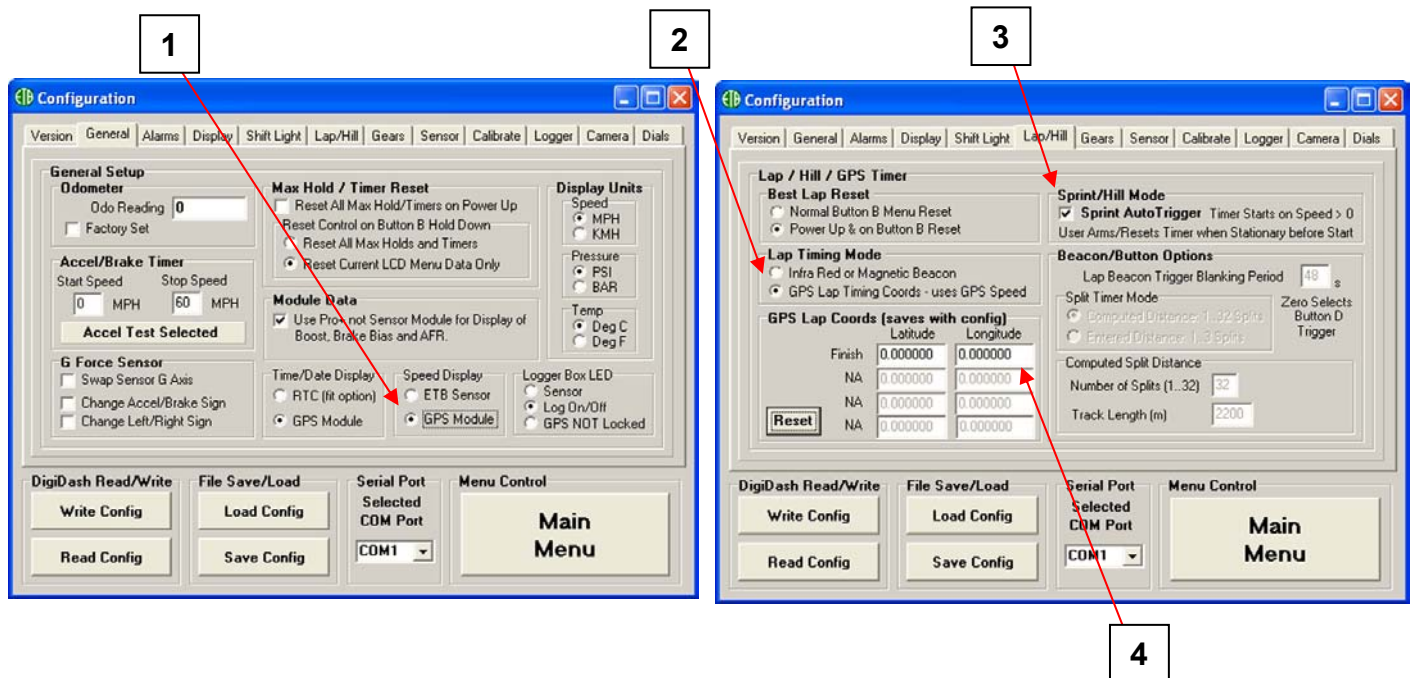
1

2

3

Configuration

Version | General | Alarms | Display | Shift Light | Lap/Hill | Gears | Sensor | Calibrate | Logger | Camera | Dials

General Setup
Odometer
Odo Reading 0
Factory Set

Accel/Brake Timer
Start Speed 0 MPH
Stop Speed 60 MPH
Accel Test Selected

G Force Sensor
Swap Sensor G Axis
Change Accel/Brake Sign
Change Left/Right Sign

Max Hold / Timer Reset
Reset All Max Hold/Timers on Power Up
Reset Control on Button B Hold Down
Reset All Max Holds and Timers
Reset Current LCD Menu Data Only

Module Data
Use Pro- not Sensor Module for Display of Boost, Brake Bias and AFR.

Time/Date Display
RTC (fit option)
GPS Module

Speed Display
ETB Sensor
GPS Module

Display Units
Speed
MPH
KMH
Pressure
PSI
BAR
Temp
Deg C
Deg F

Logger Box LED
Sensor
Log On/Off
GPS NOT Locked

DigiDash Read/Write
Write Config
Read Config

File Save/Load
Load Config
Save Config

Serial Port
Selected COM Port
COM1

Menu Control
Main Menu

Configuration

Version | General | Alarms | Display | Shift Light | Lap/Hill | Gears | Sensor | Calibrate | Logger | Camera | Dials

Lap / Hill / GPS Timer
Best Lap Reset
Normal Button B Menu Reset
Power Up & on Button B Reset

Lap Timing Mode
Infra Red or Magnetic Beacon
GPS Lap Timing Coords - uses GPS Speed

GPS Lap Coords (saves with config)
| | Latitude | Longitude |
|---|---|---|
| Finish | 0.000000 | 0.000000 |
| NA | 0.000000 | 0.000000 |
| NA | 0.000000 | 0.000000 |
| NA | 0.000000 | 0.000000 |

Reset

Sprint/Hill Mode
Sprint AutoTrigger Timer Starts on Speed > 0
User Arms/Resets Timer when Stationary before Start

Beacon/Button Options
Lap Beacon Trigger Blanking Period 48 s
Split Timer Mode
Computed Distance: 1..32 Splits
Entered Distance: 1..3 Splits
Zero Selects Button D Trigger

Computed Split Distance
Number of Splits (1..32) 32
Track Length (m) 2200

DigiDash Read/Write
Write Config
Read Config

File Save/Load
Load Config
Save Config

Serial Port
Selected COM Port
COM1

Menu Control
Main Menu

4